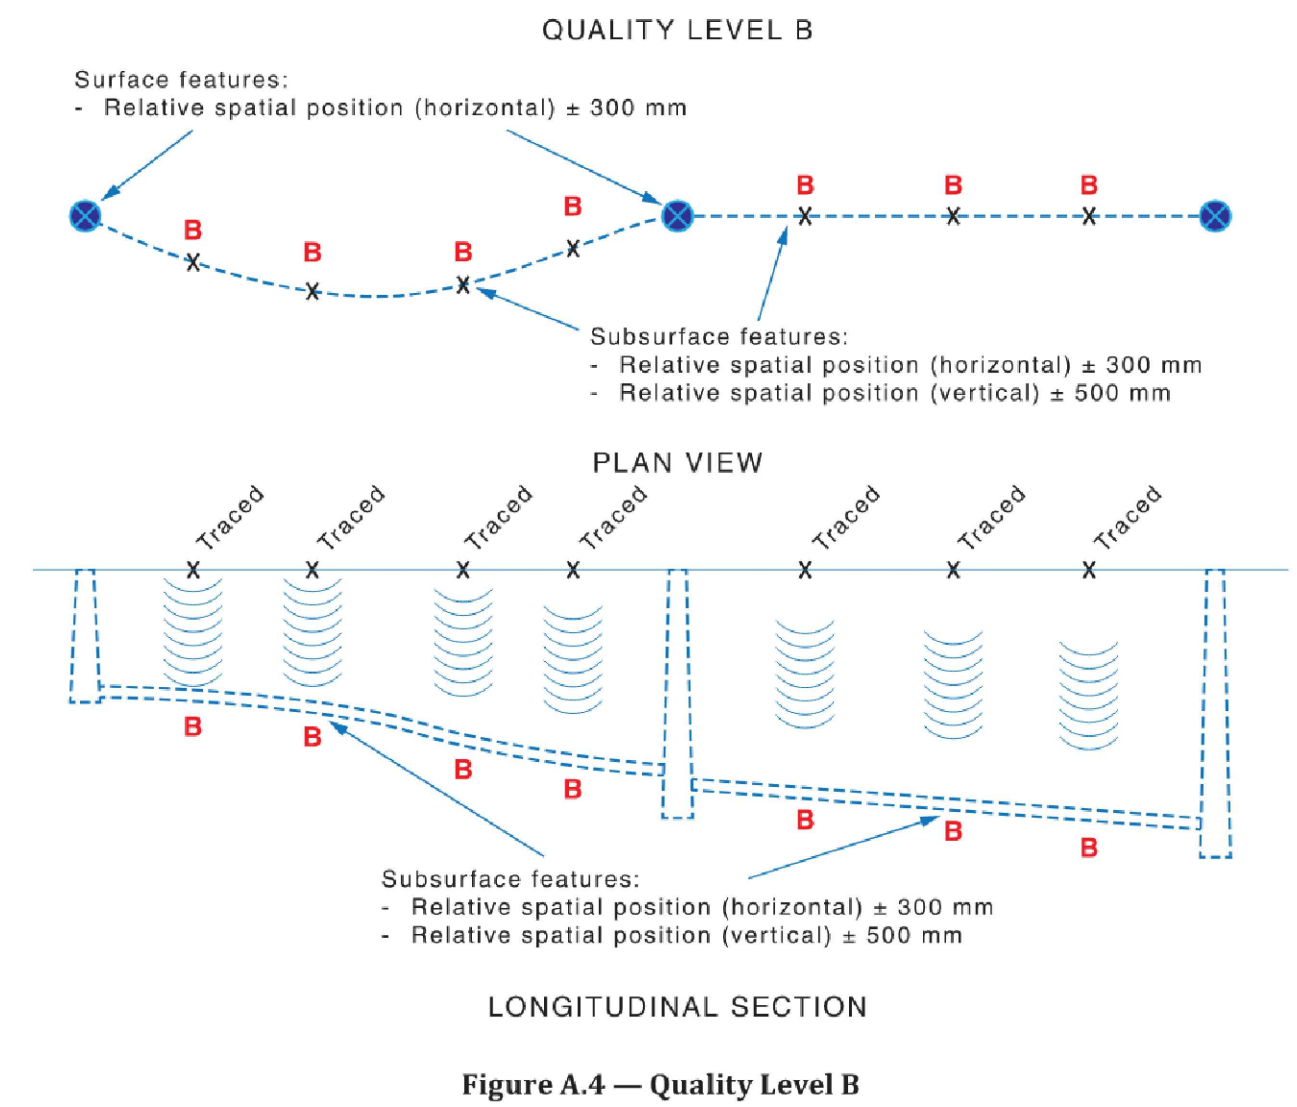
QUALITY LEVEL B

Surface features:
- Relative spatial position (horizontal) ± 300 mm

B B B B B B B

Subsurface features:
- Relative spatial position (horizontal) ± 300 mm
- Relative spatial position (vertical) ± 500 mm

PLAN VIEW

Traced Traced Traced Traced Traced Traced Traced

B B B B B B B

Subsurface features:
- Relative spatial position (horizontal) ± 300 mm
- Relative spatial position (vertical) ± 500 mm

LONGITUDINAL SECTION

Figure A.4 — Quality Level B